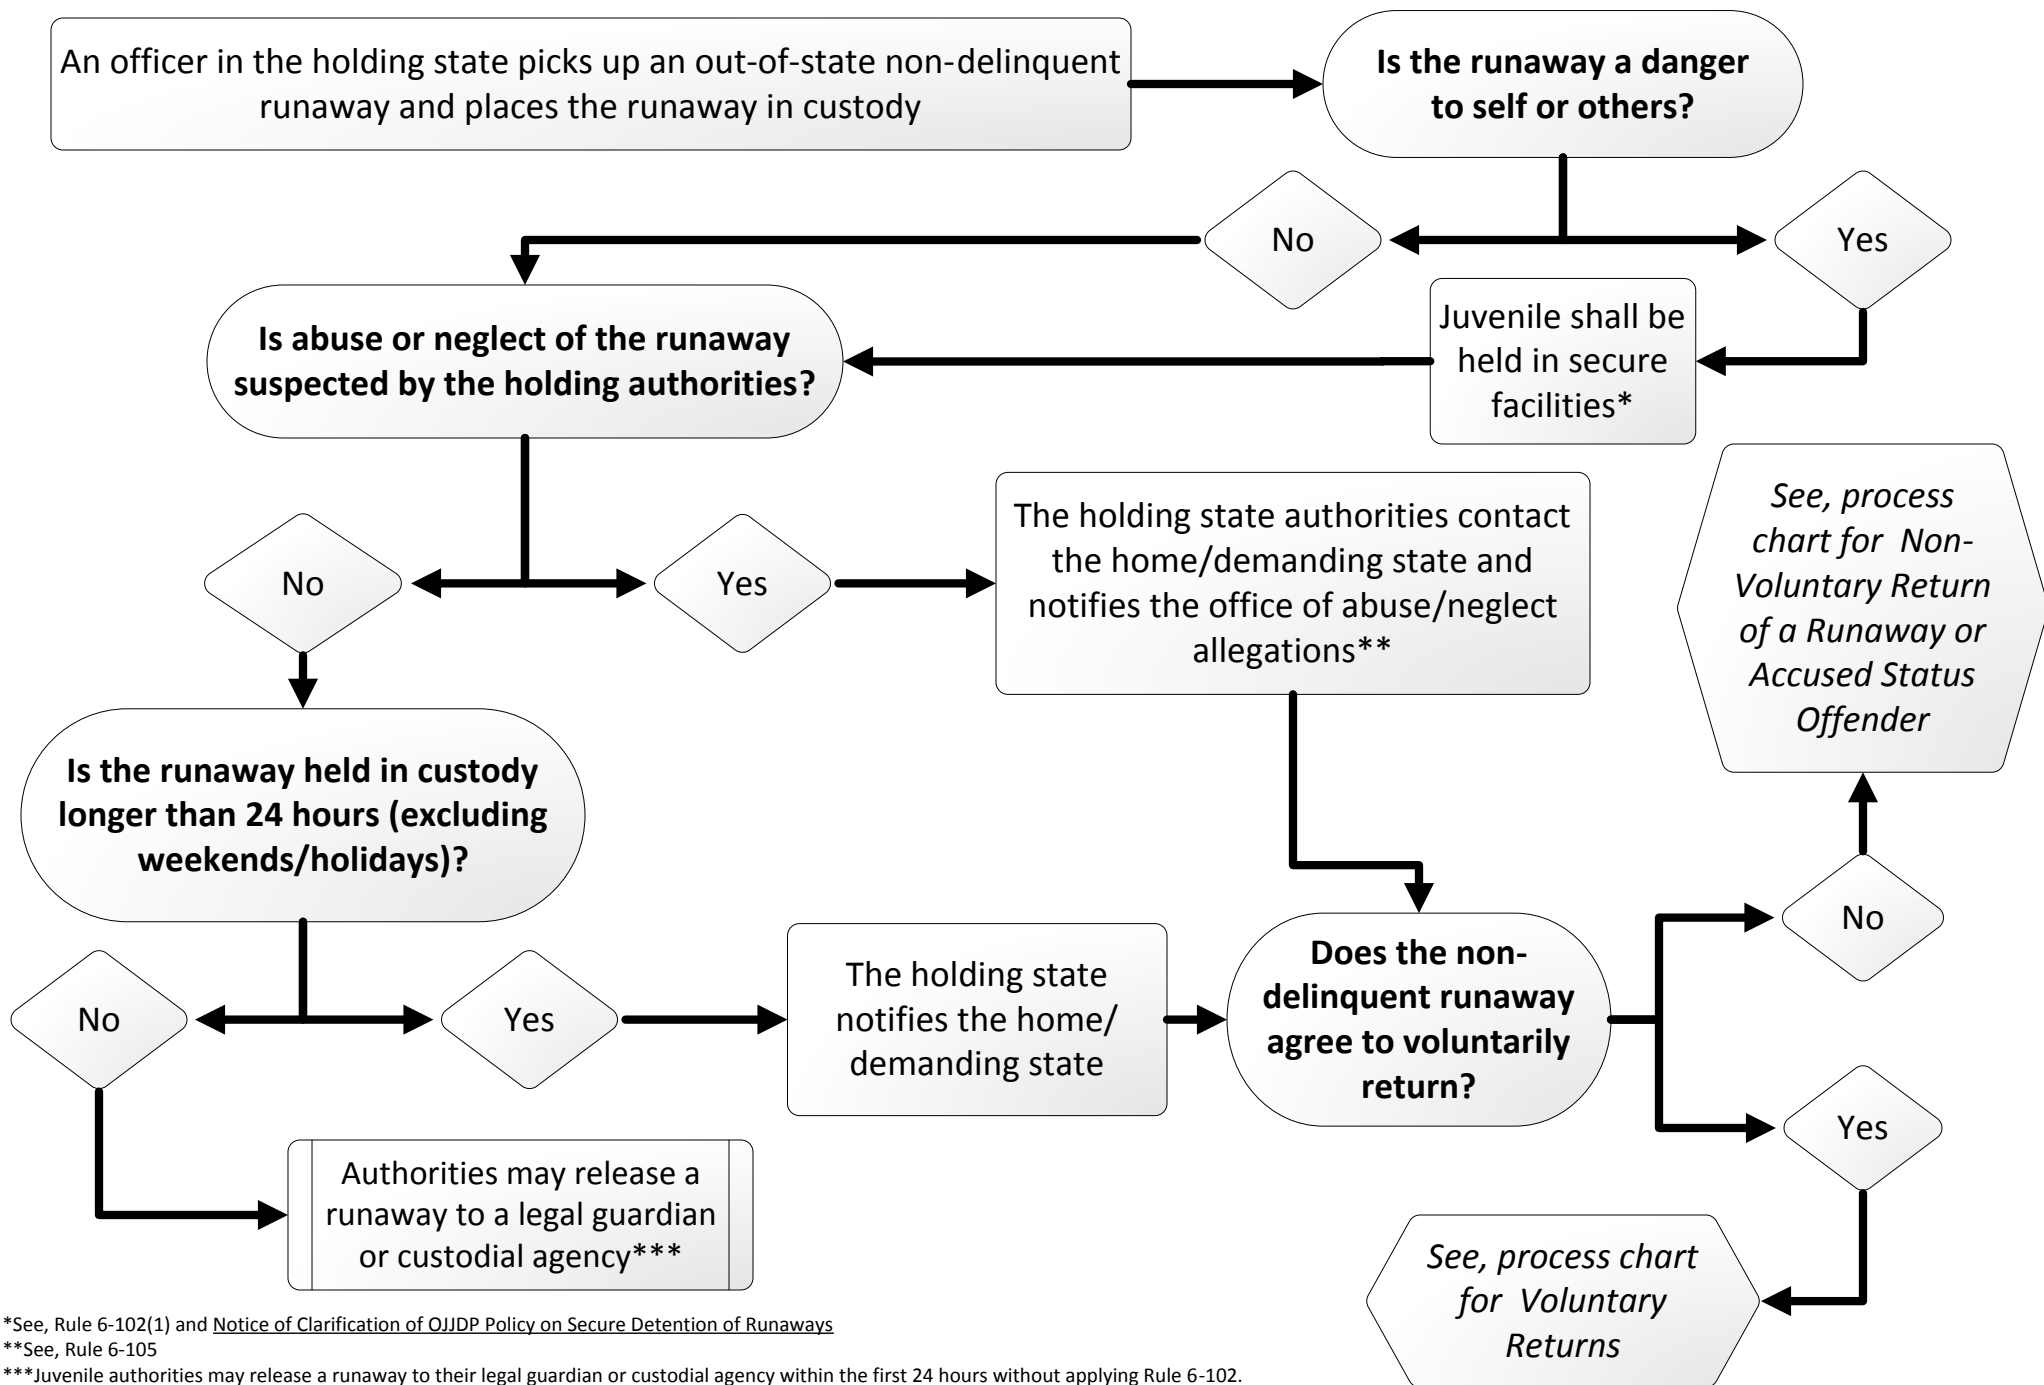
An officer in the holding state picks up an out-of-state non-delinquent runaway and places the runaway in custody

**Is the runaway a danger to self or others?**

No

Yes

Juvenile shall be held in secure facilities*

**Is abuse or neglect of the runaway suspected by the holding authorities?**

No

Yes

The holding state authorities contact the home/demanding state and notifies the office of abuse/neglect allegations**

*See, process chart for Non-Voluntary Return of a Runaway or Accused Status Offender*

**Is the runaway held in custody longer than 24 hours (excluding weekends/holidays)?**

No

Yes

The holding state notifies the home/ demanding state

**Does the non-delinquent runaway agree to voluntarily return?**

No

Yes

Authorities may release a runaway to a legal guardian or custodial agency***

*See, process chart for Voluntary Returns*

*See, Rule 6-102(1) and Notice of Clarification of OJJDP Policy on Secure Detention of Runaways
**See, Rule 6-105
***Juvenile authorities may release a runaway to their legal guardian or custodial agency within the first 24 hours without applying Rule 6-102.